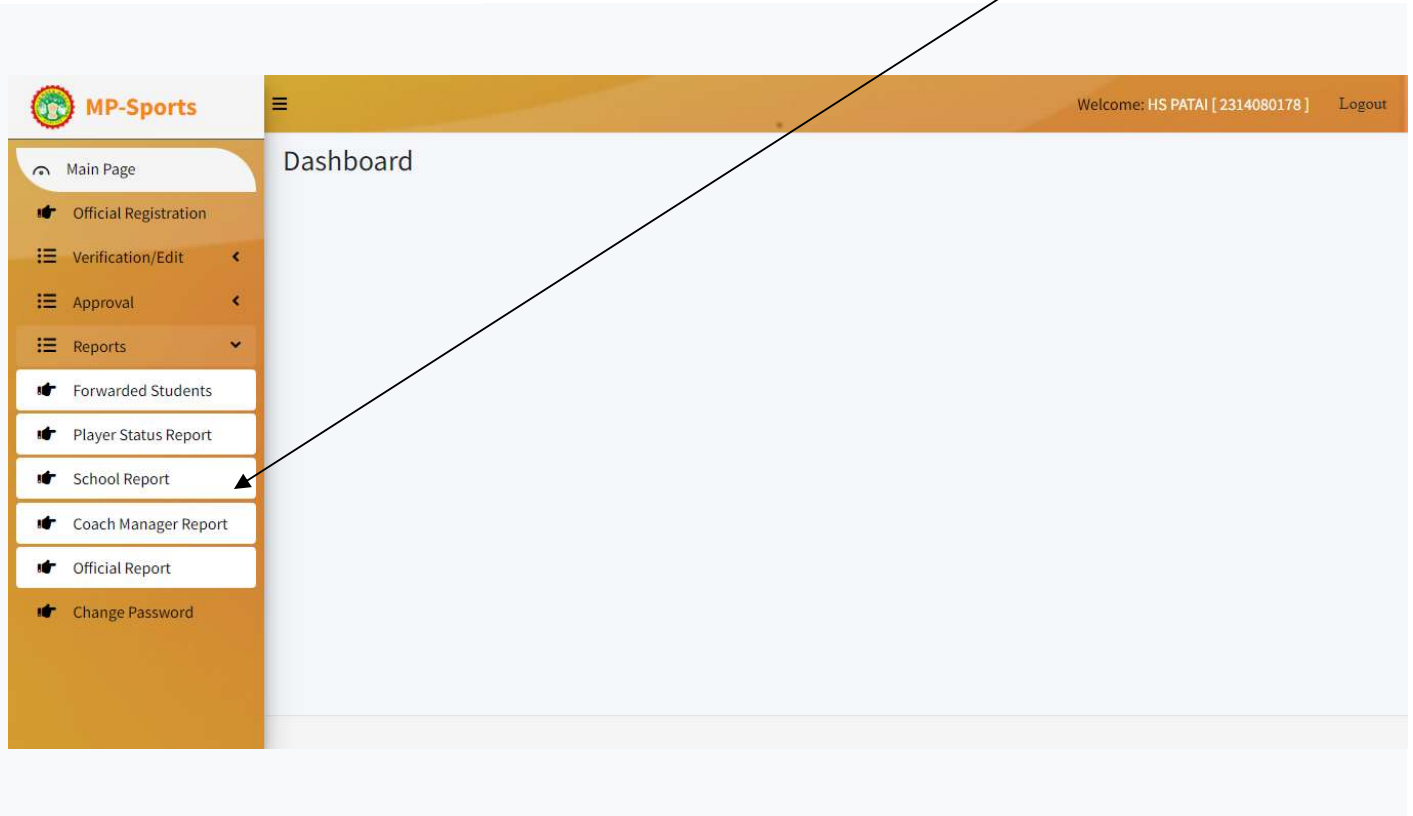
MP-Sports

Welcome: HS PATAI [ 2314080178 ] Logout

Main Page
Official Registration
Verification/Edit
Approval
Reports
Forwarded Students
Player Status Report
School Report
Coach Manager Report
Official Report
Change Password

Dashboard